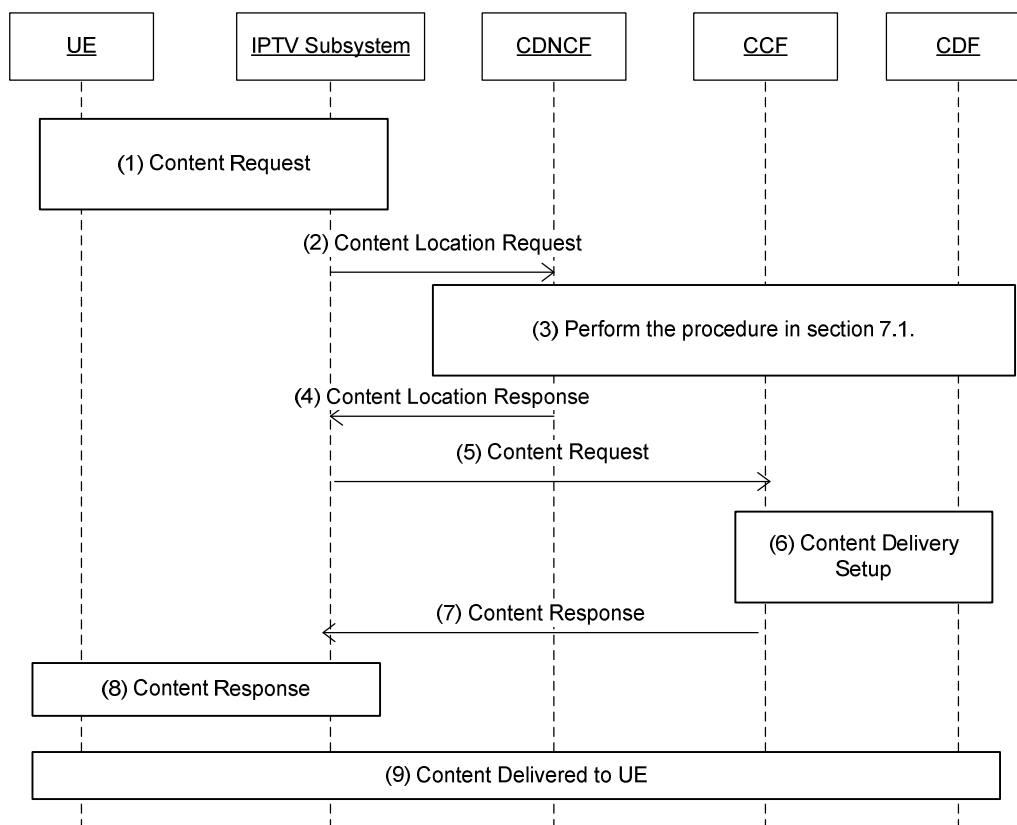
UE

IPTV Subsystem

CDNCF

CCF

CDF

(1) Content Request

(2) Content Location Request

(3) Perform the procedure in section 7.1.

(4) Content Location Response

(5) Content Request

(6) Content Delivery Setup

(7) Content Response

(8) Content Response

(9) Content Delivered to UE